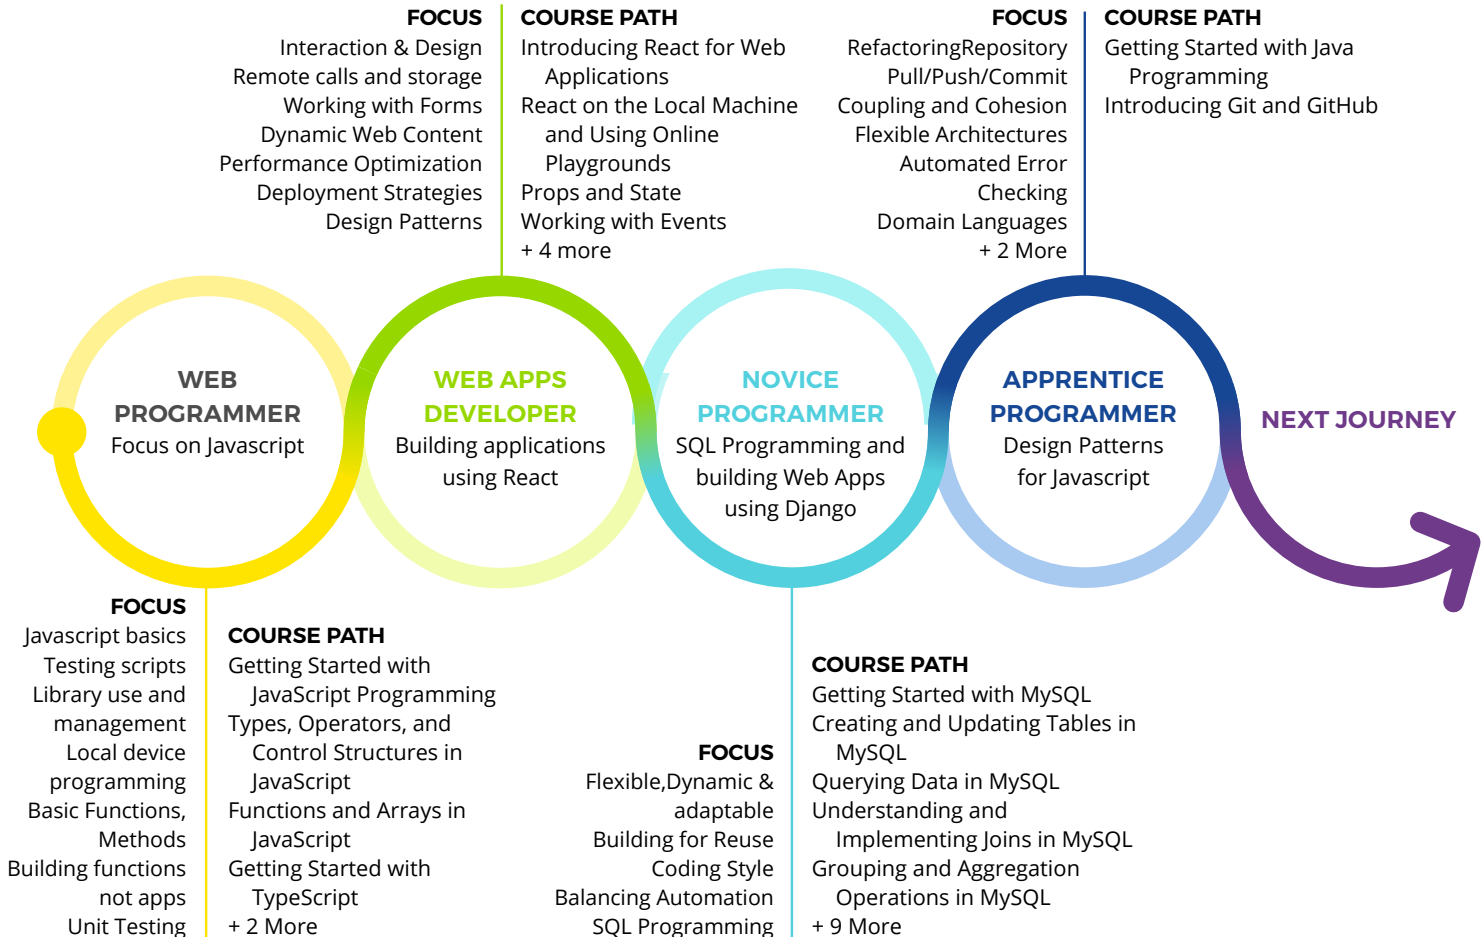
FOCUS
Interaction & Design
Remote calls and storage
Working with Forms
Dynamic Web Content
Performance Optimization
Deployment Strategies
Design Patterns

COURSE PATH
Introducing React for Web Applications
React on the Local Machine and Using Online Playgrounds
Props and State
Working with Events
+ 4 more

FOCUS
RefactoringRepository
Pull/Push/Commit
Coupling and Cohesion
Flexible Architectures
Automated Error Checking
Domain Languages
+ 2 More

COURSE PATH
Getting Started with Java Programming
Introducing Git and GitHub

WEB PROGRAMMER
Focus on Javascript

WEB APPS DEVELOPER
Building applications using React

NOVICE PROGRAMMER
SQL Programming and building Web Apps using Django

APPRENTICE PROGRAMMER
Design Patterns for Javascript

NEXT JOURNEY

FOCUS
Javascript basics
Testing scripts
Library use and management
Local device programming
Basic Functions, Methods
Building functions not apps
Unit Testing

COURSE PATH
Getting Started with JavaScript Programming
Types, Operators, and Control Structures in JavaScript
Functions and Arrays in JavaScript
Getting Started with TypeScript
+ 2 More

FOCUS
Flexible,Dynamic & adaptable
Building for Reuse
Coding Style
Balancing Automation
SQL Programming

COURSE PATH
Getting Started with MySQL
Creating and Updating Tables in MySQL
Querying Data in MySQL
Understanding and Implementing Joins in MySQL
Grouping and Aggregation Operations in MySQL
+ 9 More